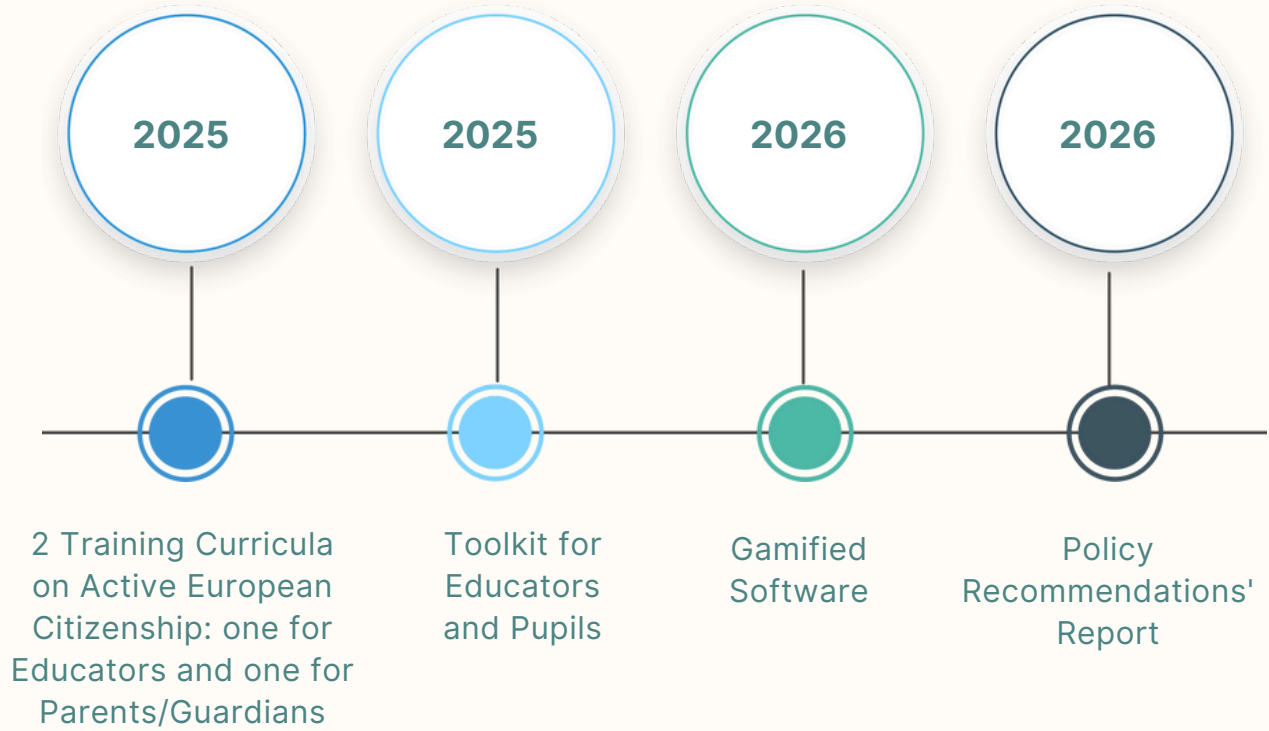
2025

2025

2026

2026

2 Training Curricula on Active European Citizenship: one for Educators and one for Parents/Guardians

Toolkit for Educators and Pupils

Gamified Software

Policy Recommendations' Report